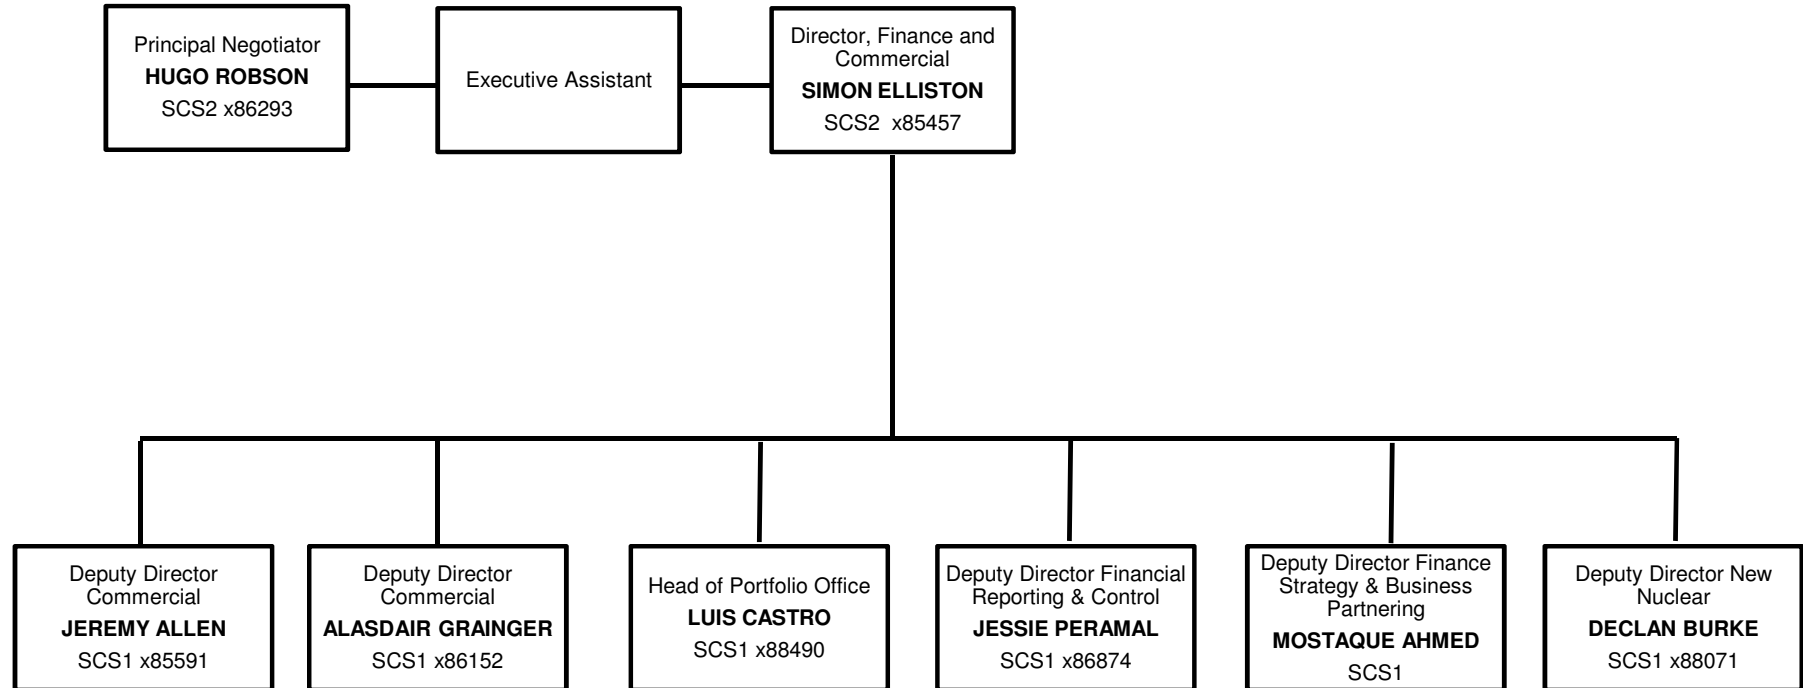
Principal Negotiator
**HUGO ROBSON**
SCS2 x86293

Executive Assistant

Director, Finance and Commercial
**SIMON ELLISTON**
SCS2 x85457

Deputy Director Commercial
**JEREMY ALLEN**
SCS1 x85591

Deputy Director Commercial
**ALASDAIR GRAINGER**
SCS1 x86152

Head of Portfolio Office
**LUIS CASTRO**
SCS1 x88490

Deputy Director Financial Reporting & Control
**JESSIE PERAMAL**
SCS1 x86874

Deputy Director Finance Strategy & Business Partnering
**MOSTAQUE AHMED**
SCS1

Deputy Director New Nuclear
**DECLAN BURKE**
SCS1 x88071